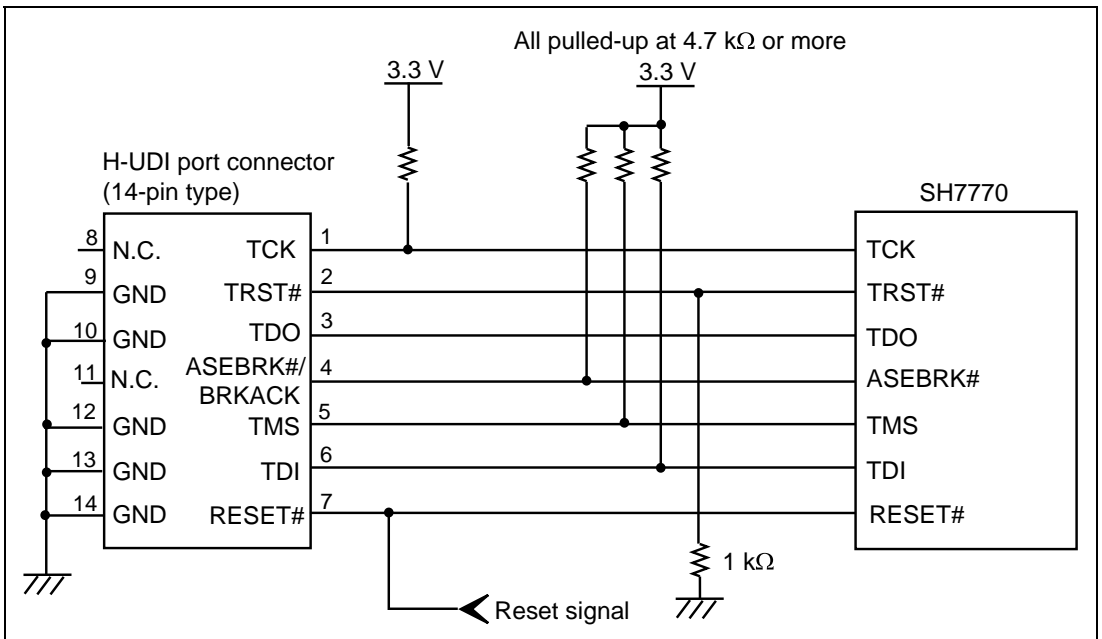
All pulled-up at 4.7 kΩ or more

3.3 V

3.3 V

H-UDI port connector
(14-pin type)

SH7770

8 N.C.
9 GND
10 GND
11 N.C.
12 GND
13 GND
14 GND

TCK 1
TRST# 2
TDO 3
ASEBRK#/BRKACK 4
TMS 5
TDI 6
RESET# 7

TCK
TRST#
TDO
ASEBRK#
TMS
TDI
RESET#

1 kΩ

Reset signal